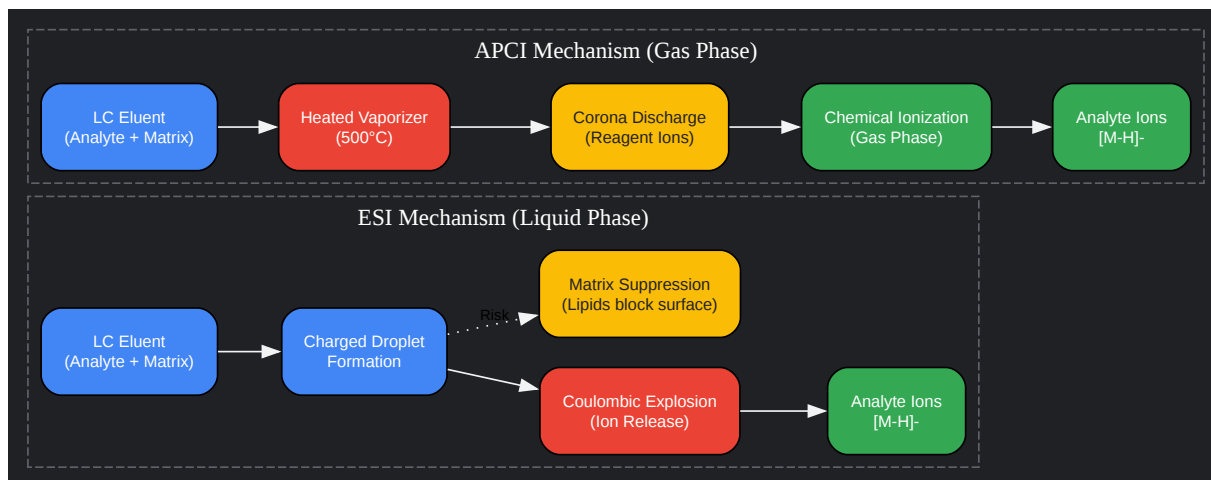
APCI Mechanism (Gas Phase)

LC Eluent
(Analyte + Matrix)

Heated Vaporizer
(500°C)

Corona Discharge
(Reagent Ions)

Chemical Ionization
(Gas Phase)

Analyte Ions
[M-H]-

ESI Mechanism (Liquid Phase)

LC Eluent
(Analyte + Matrix)

Charged Droplet
Formation

Risk

Matrix Suppression
(Lipids block surface)

Coulombic Explosion
(Ion Release)

Analyte Ions
[M-H]-